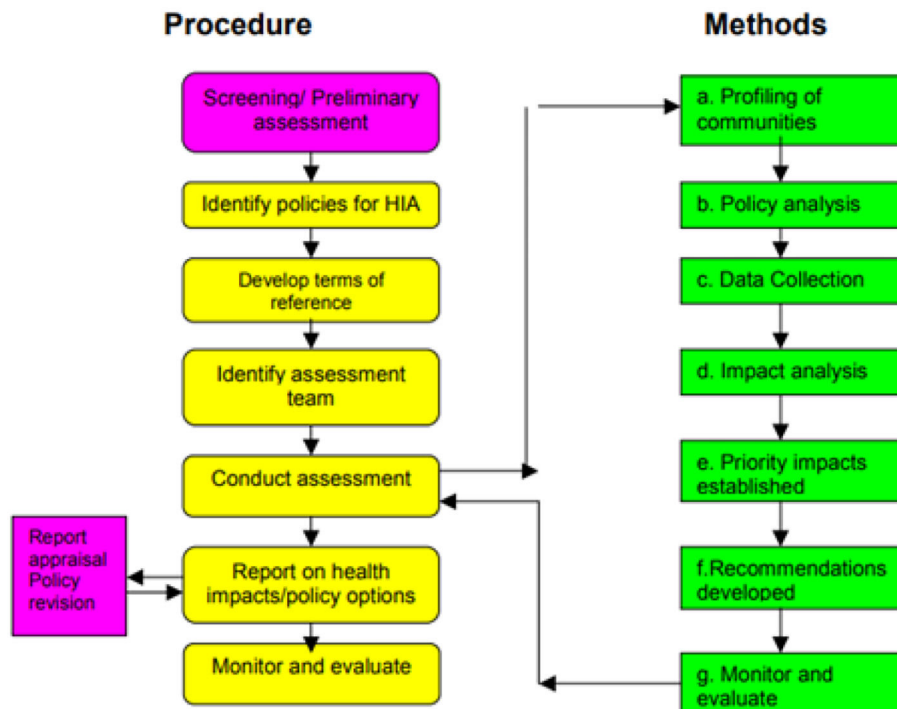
Procedure

Screening/ Preliminary assessment

Identify policies for HIA

Develop terms of reference

Identify assessment team

Conduct assessment

Report on health impacts/policy options

Monitor and evaluate

Report appraisal Policy revision

Methods

a. Profiling of communities

b. Policy analysis

c. Data Collection

d. Impact analysis

e. Priority impacts established

f.Recommendations developed

g. Monitor and evaluate